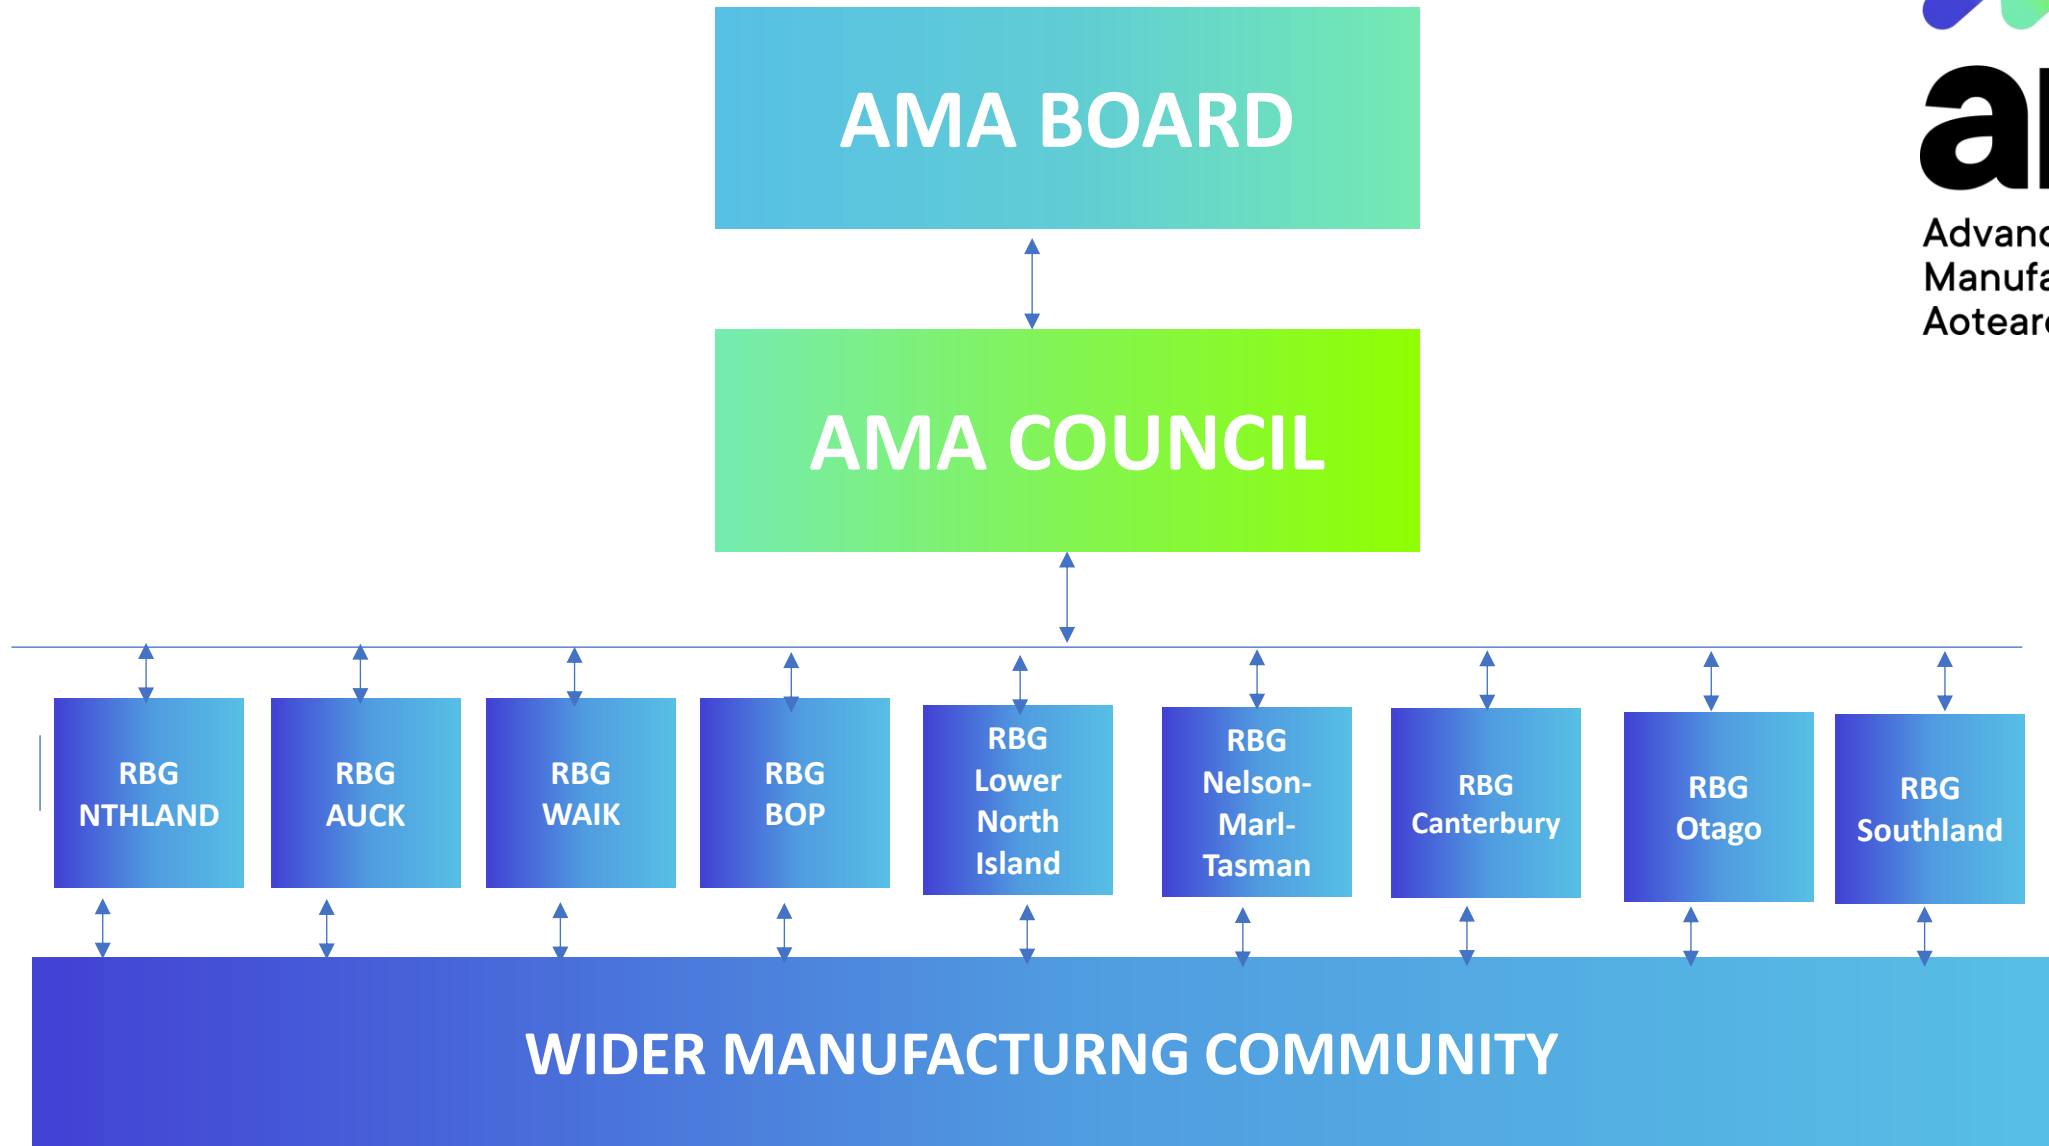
AMA BOARD

a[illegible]
Advanc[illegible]
Manufa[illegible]
Aotear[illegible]

AMA COUNCIL

RBG NTHLAND

RBG AUCK

RBG WAIK

RBG BOP

RBG Lower North Island

RBG Nelson-Marl-Tasman

RBG Canterbury

RBG Otago

RBG Southland

WIDER MANUFACTURNG COMMUNITY